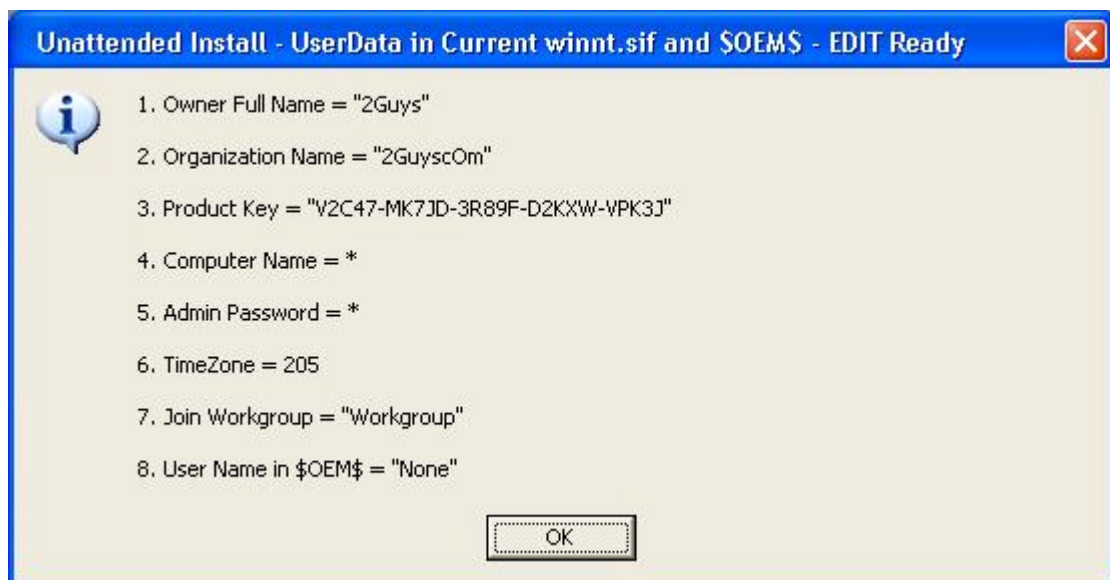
Unattended Install - UserData in Current winnt.sif and \$OEM\$ - EDIT Ready

1. Owner Full Name = "2Guys"

2. Organization Name = "2GuyscOm"

3. Product Key = "V2C47-MK7JD-3R89F-D2KXW-VPK3J"

4. Computer Name = *

5. Admin Password = *

6. TimeZone = 205

7. Join Workgroup = "Workgroup"

8. User Name in \$OEM\$ = "None"

OK